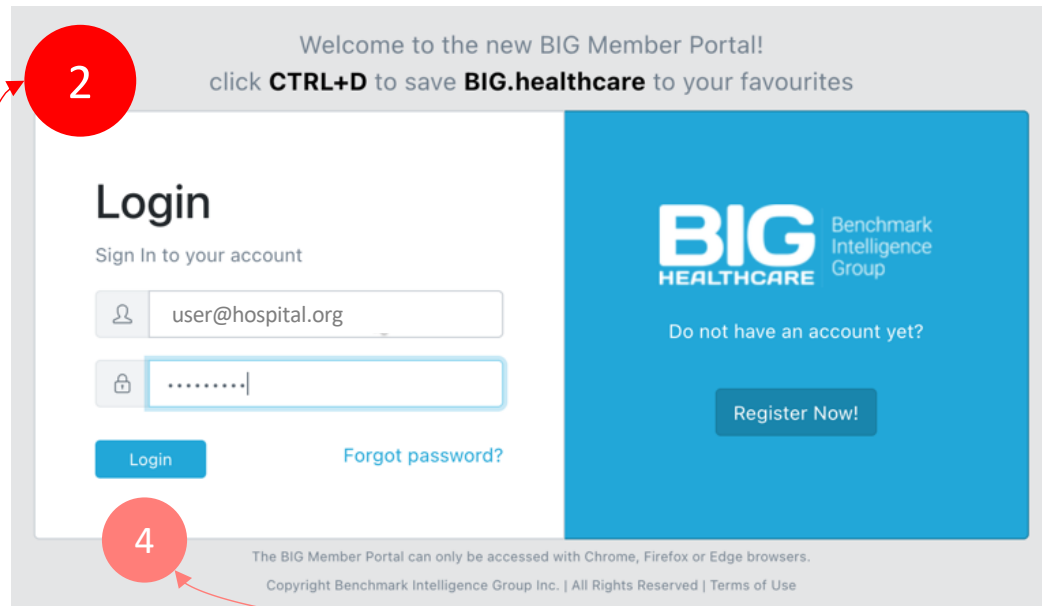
2

Welcome to the new BIG Member Portal!
click **CTRL+D** to save **BIG.healthcare** to your favourites

Login

Sign In to your account

user@hospital.org

•••••••••

Login

Forgot password?

BIG HEALTHCARE Benchmark Intelligence Group

Do not have an account yet?

Register Now!

4

The BIG Member Portal can only be accessed with Chrome, Firefox or Edge browsers.

Copyright Benchmark Intelligence Group Inc. | All Rights Reserved | Terms of Use